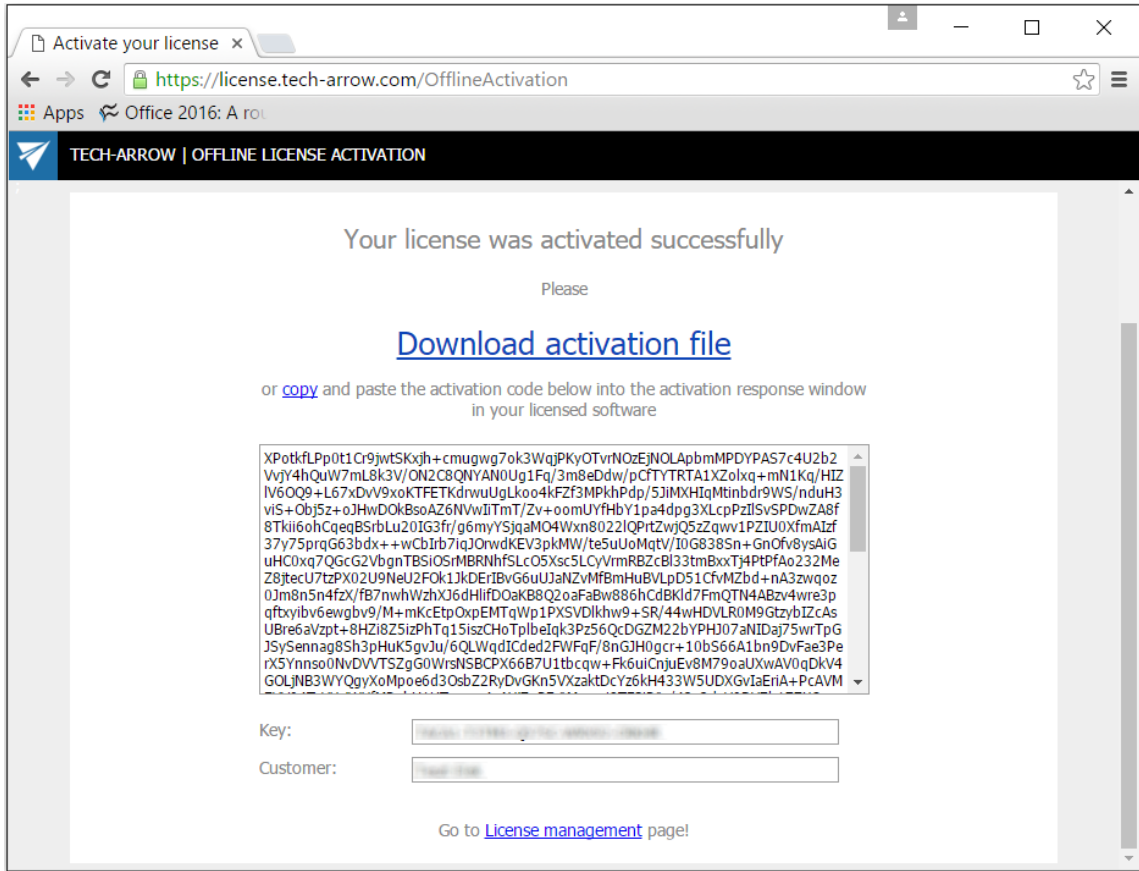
Activate your license ×

https://license.tech-arrow.com/OfflineActivation

Apps Office 2016: A rou

TECH-ARROW | OFFLINE LICENSE ACTIVATION

Your license was activated successfully

Please

Download activation file

or copy and paste the activation code below into the activation response window in your licensed software

XPotkfLPp0t1Cr9jwtSKxjh+cmugwg7ok3WqjPKyOTvrNOzEjNOLApbmMPDYPAS7c4U2b2VvjY4hQuW7mL8k3V/ON2C8QNYAN0Ug1Fq/3m8eDdw/pCfTYTRTA1XZolxq+mN1Kq/HIZlV6OQ9+L67xDvV9xoKTFETKdrwuUgLkoo4kFZf3MPkhPdp/5JiMXHIqMtinbdr9WS/nduH3viS+Obj5z+oJHwDOkBsoAZ6NVwIiTmT/Zv+oomUYfHbY1pa4dpg3XLcpPzIlSvSPDwZA8f8Tkii6ohCqeqBSrbLu20IG3fr/g6myYSjqaMO4Wxn8022lQPrtZwjQ5zZqwv1PZIU0XfmAIzf37y75prqG63bdx++wCbIrb7iqJOrwdKEV3pkMW/te5uUoMqtV/I0G838Sn+GnOfv8ysAiGuHC0xq7QGcG2VbgnTBSiOSrMBRNhfSLcO5Xsc5LCyVrmRBZcBl33tmBxxTj4PtPfAo232MeZ8jtecU7tzPX02U9NeU2FOk1JkDErIBvG6uUJaNZvMfBmHuBVLpD51CfvMZbd+nA3zwqoz0Jm8n5n4fzX/fB7nwhWzhXJ6dHlifDOaKB8Q2oaFaBw886hCdBKld7FmQTN4ABzv4wre3pqftxyibv6ewgbv9/M+mKcEtpOxpEMTqWp1PXSVDlkhw9+SR/44wHDVLR0M9GtzybIZcAsUBre6aVzpt+8HZi8Z5izPhTq15iszCHoTplbeIqk3Pz56QcDGZM22bYPHJ07aNIDaj75wrTpGJSySennag8Sh3pHuK5gvJu/6QLWqdICded2FWFqF/8nGJH0gcr+10bS66A1bn9DvFae3PerX5Ynnso0NvDVVTSZgG0WrsNSBCPX66B7U1tbcqw+Fk6uiCnjuEv8M79oaUXwAV0qDkV4GOLjNB3WYQgyXoMpoe6d3OsbZ2RyDvGKn5VXzaktDcYz6kH433W5UDXGvIaEriA+PcAVM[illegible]

Key: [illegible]

Customer: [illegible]

Go to License management page!